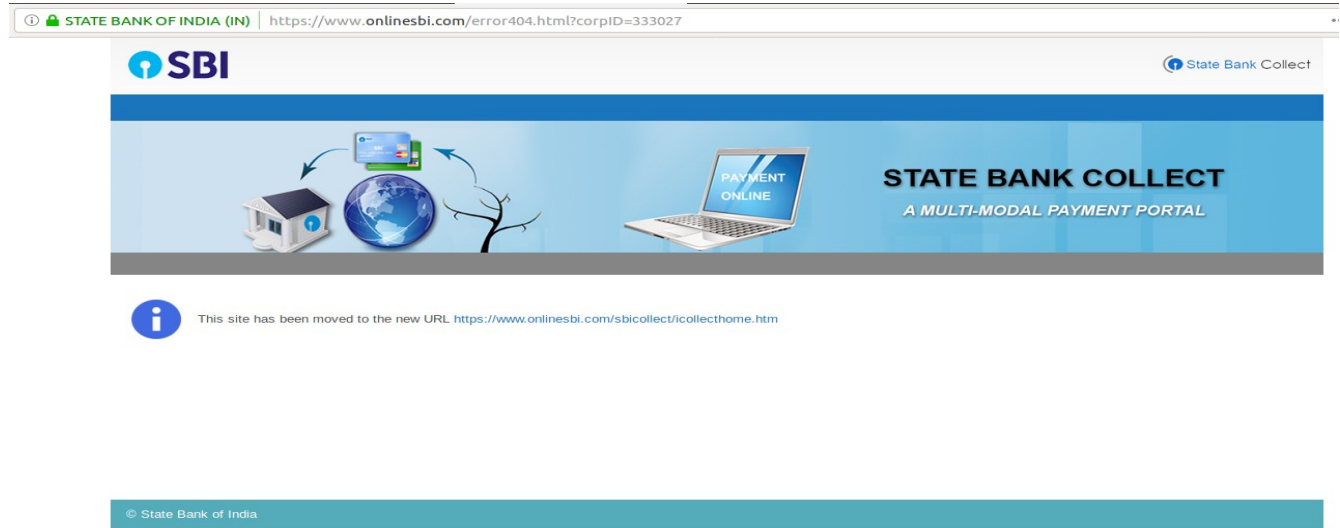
STATE BANK OF INDIA (IN) | https://www.onlinesbi.com/error404.html?corpID=333027

SBI

State Bank Collect

PAYMENT ONLINE

STATE BANK COLLECT
A MULTI-MODAL PAYMENT PORTAL

This site has been moved to the new URL https://www.onlinesbi.com/sbicollect/icollecthome.htm

© State Bank of India